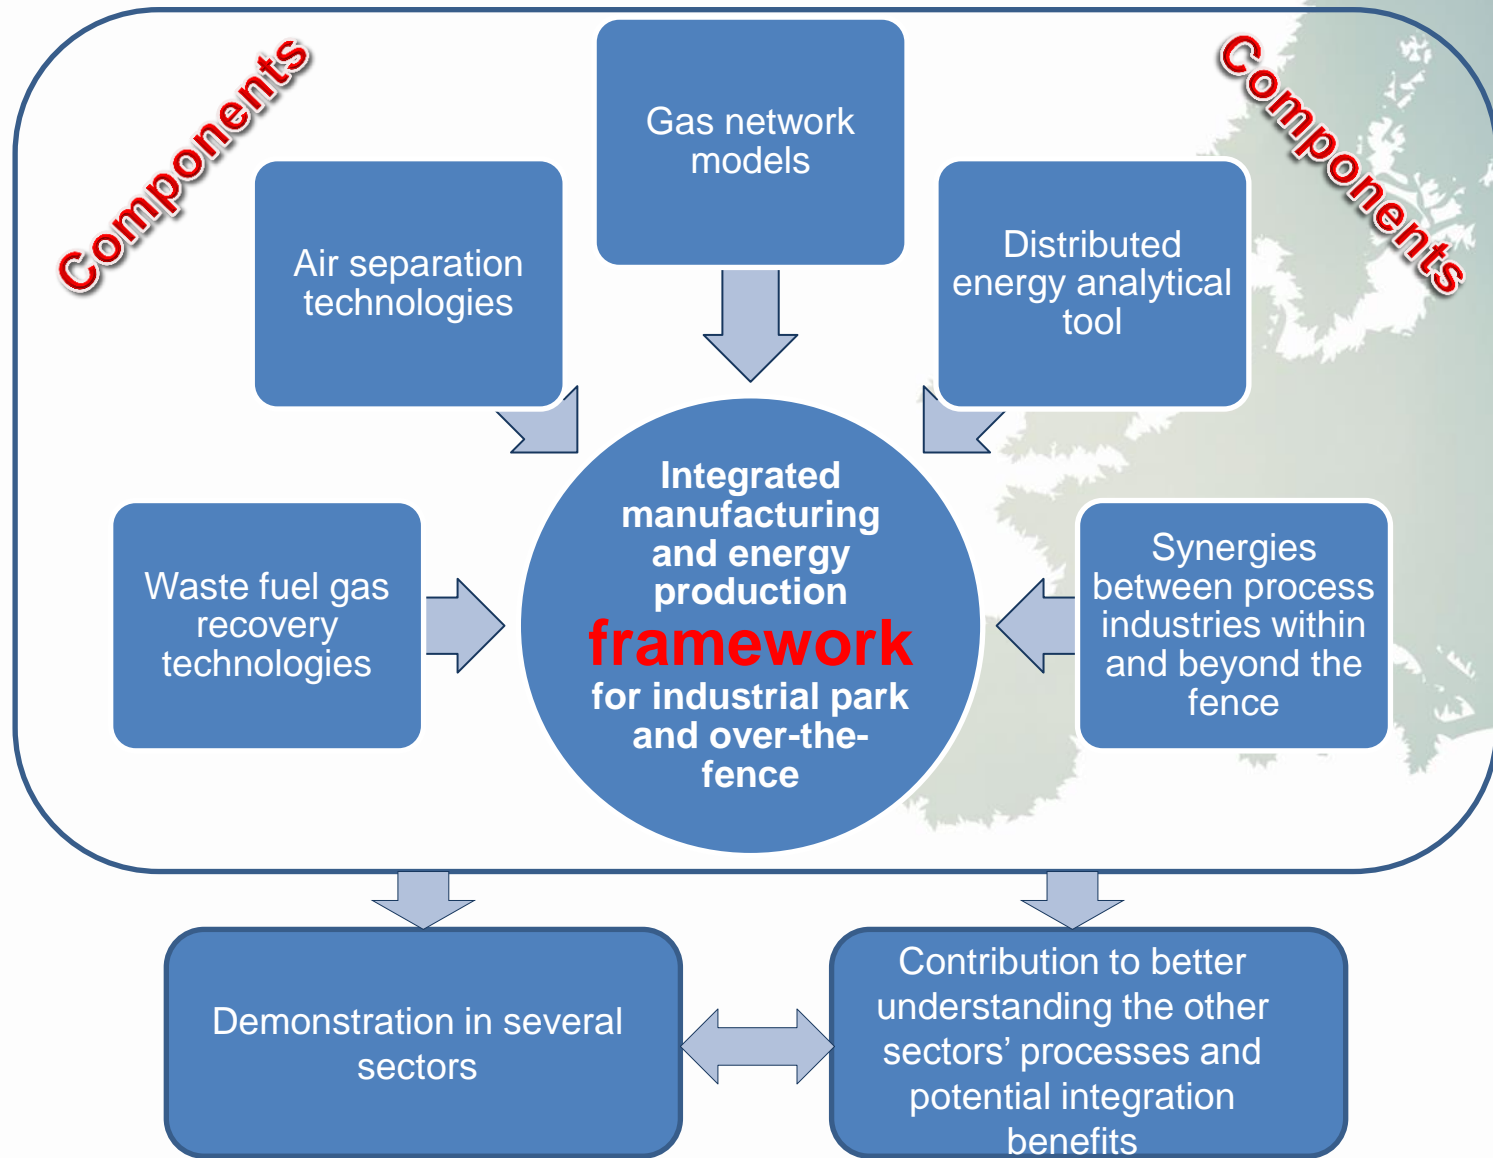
Components

Components

Gas network models

Air separation technologies

Distributed energy analytical tool

Waste fuel gas recovery technologies

Integrated manufacturing and energy production framework for industrial park and over-the-fence

Synergies between process industries within and beyond the fence

Demonstration in several sectors

Contribution to better understanding the other sectors' processes and potential integration benefits